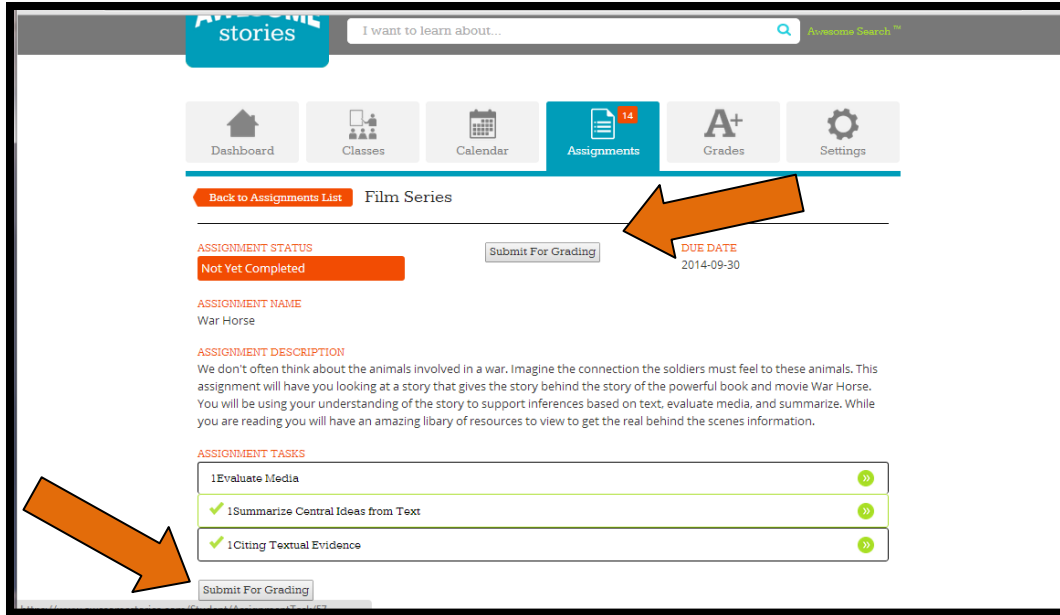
stories

I want to learn about...

Awesome Search™

Dashboard

Classes

Calendar

14

Assignments

Grades

Settings

Back to Assignments List

Film Series

ASSIGNMENT STATUS

Not Yet Completed

Submit For Grading

DUE DATE

2014-09-30

ASSIGNMENT NAME

War Horse

ASSIGNMENT DESCRIPTION

We don't often think about the animals involved in a war. Imagine the connection the soldiers must feel to these animals. This assignment will have you looking at a story that gives the story behind the story of the powerful book and movie War Horse. You will be using your understanding of the story to support inferences based on text, evaluate media, and summarize. While you are reading you will have an amazing libary of resources to view to get the real behind the scenes information.

ASSIGNMENT TASKS

1Evaluate Media

1Summarize Central Ideas from Text

1Citing Textual Evidence

Submit For Grading

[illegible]